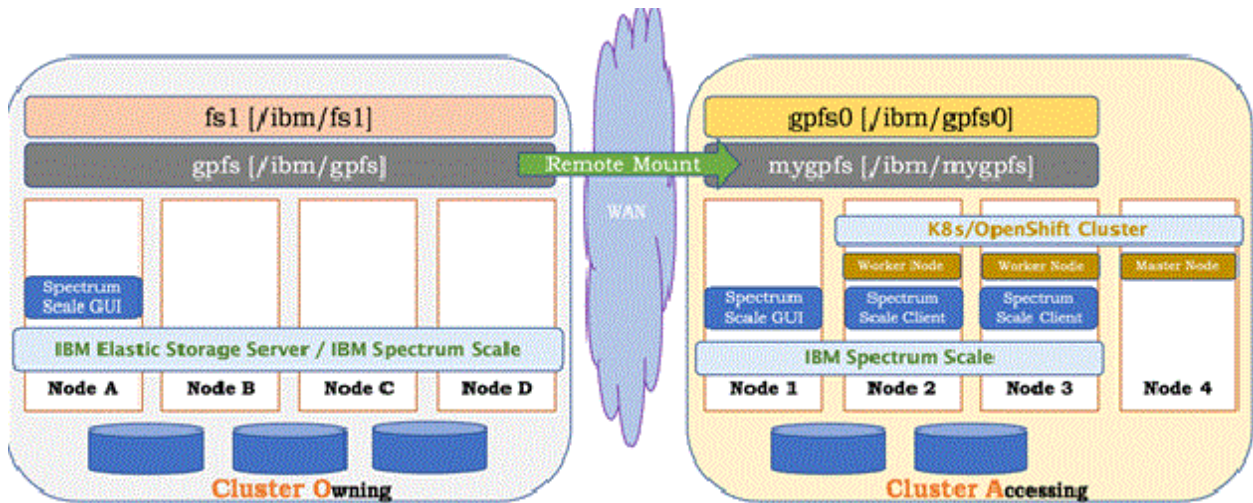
fs1 [/ibm/fs1]

gpfs [/ibm/gpfs]

Remote Mount

WAN

gpfs0 [/ibm/gpfs0]

mygpfs [/ibm/mygpfs]

Spectrum Scale GUI

IBM Elastic Storage Server / IBM Spectrum Scale

Node A

Node B

Node C

Node D

Cluster Owning

K8s/OpenShift Cluster

Worker Node

Worker Node

Master Node

Spectrum Scale GUI

Spectrum Scale Client

Spectrum Scale Client

IBM Spectrum Scale

Node 1

Node 2

Node 3

Node 4

Cluster Accessing